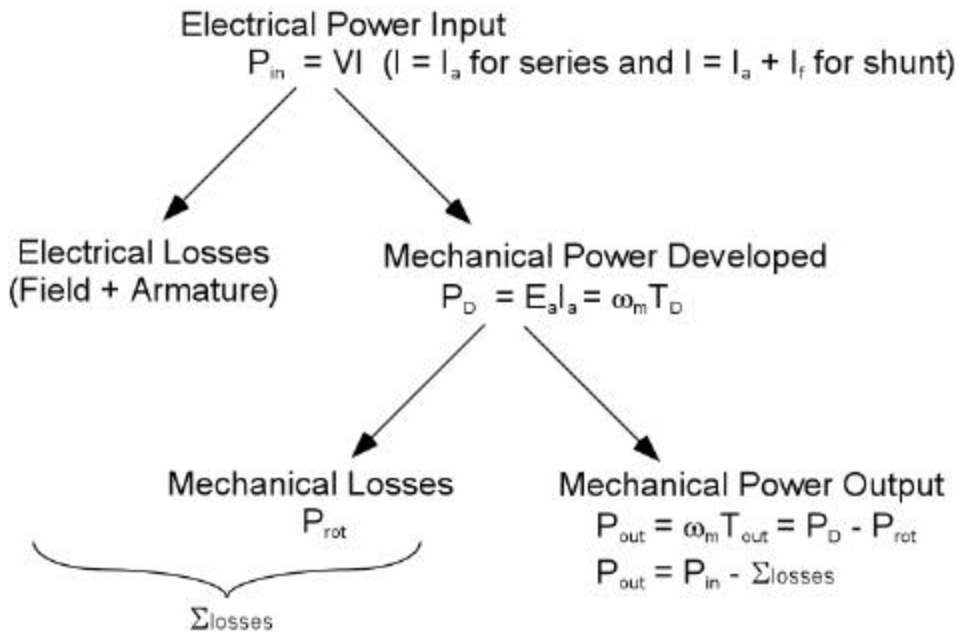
Electrical Power Input
$P_{in} = VI$ ($I = I_a$ for series and $I = I_a + I_f$ for shunt)

Electrical Losses
(Field + Armature)

Mechanical Power Developed
$P_D = E_a I_a = \omega_m T_D$

Mechanical Losses
$P_{rot}$

Mechanical Power Output
$P_{out} = \omega_m T_{out} = P_D - P_{rot}$
$P_{out} = P_{in} - \Sigma losses$

$\Sigma losses$